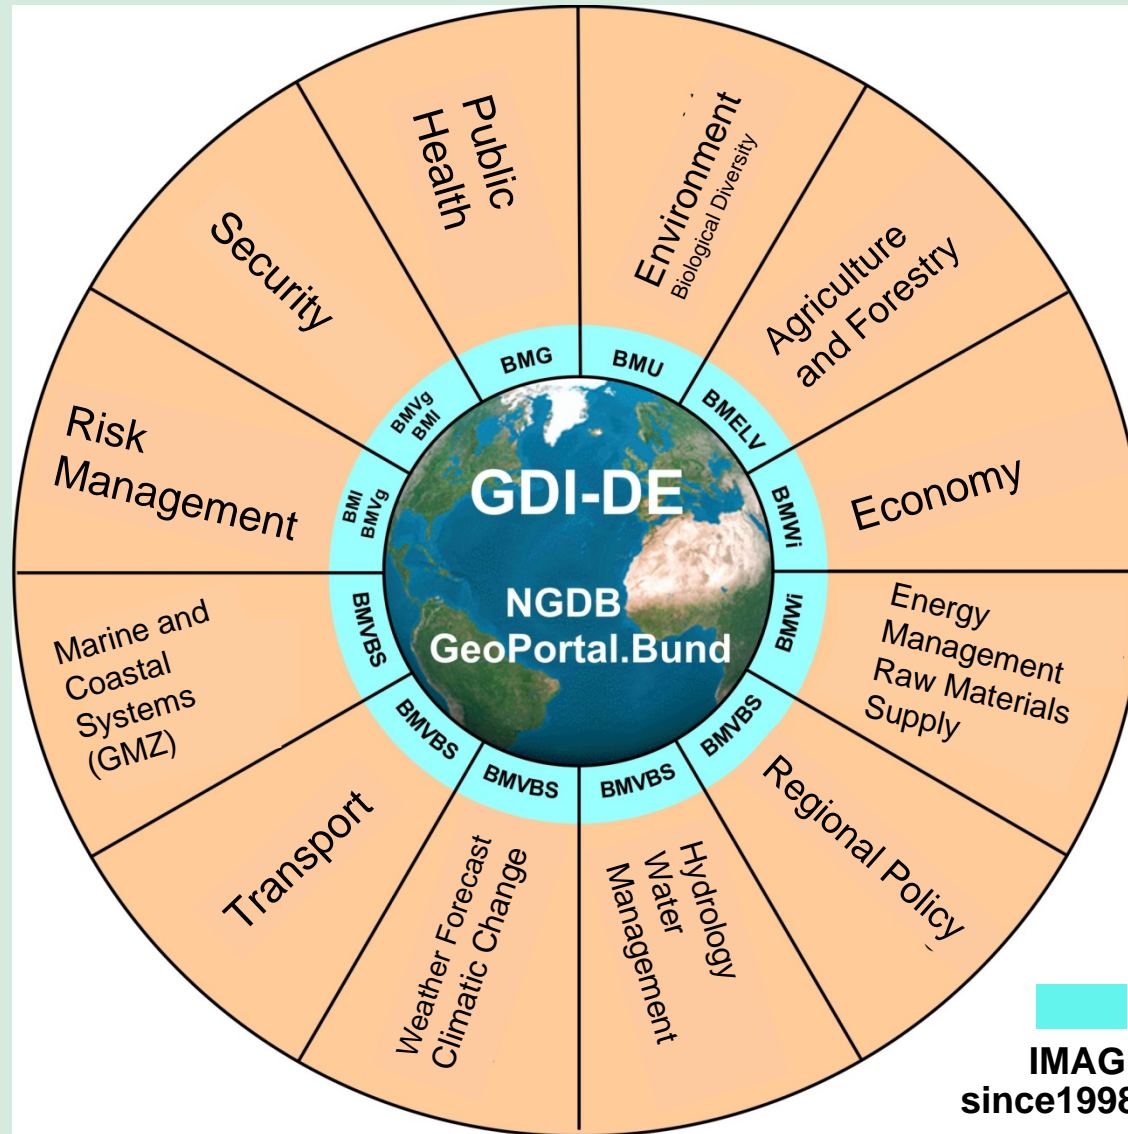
Public Health

Environment
Biological Diversity

Agriculture and Forestry

Economy

Energy Management Raw Materials Supply

Regional Policy

Hydrology Water Management

Weather Forecast Climatic Change

Transport

Marine and Coastal Systems (GMZ)

Risk Management

Security

BMG
BMU
BMELV
BMWi
BMWi
BMVBS
BMVBS
BMVBS
BMVBS
BMVBS
BMI BMVg
BMVg BMI

GDI-DE

NGDB
GeoPortal.Bund

IMAG
since1998